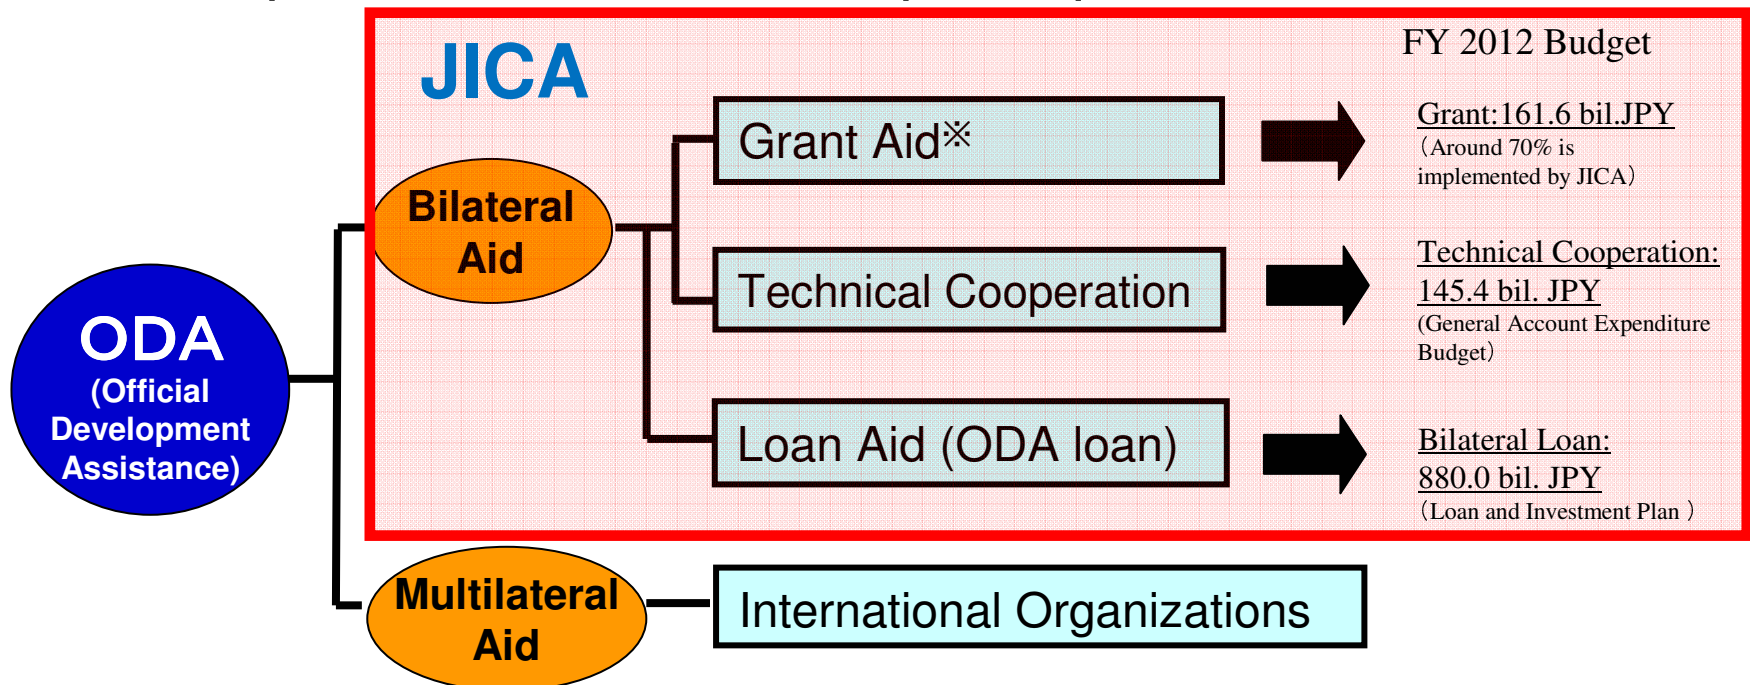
JICA

FY 2012 Budget

ODA
(Official Development Assistance)

Bilateral Aid

Grant Aid※

Grant:161.6 bil.JPY
（Around 70% is implemented by JICA）

Technical Cooperation

Technical Cooperation: 145.4 bil. JPY
(General Account Expenditure Budget)

Loan Aid (ODA loan)

Bilateral Loan: 880.0 bil. JPY
（Loan and Investment Plan ）

Multilateral Aid

International Organizations